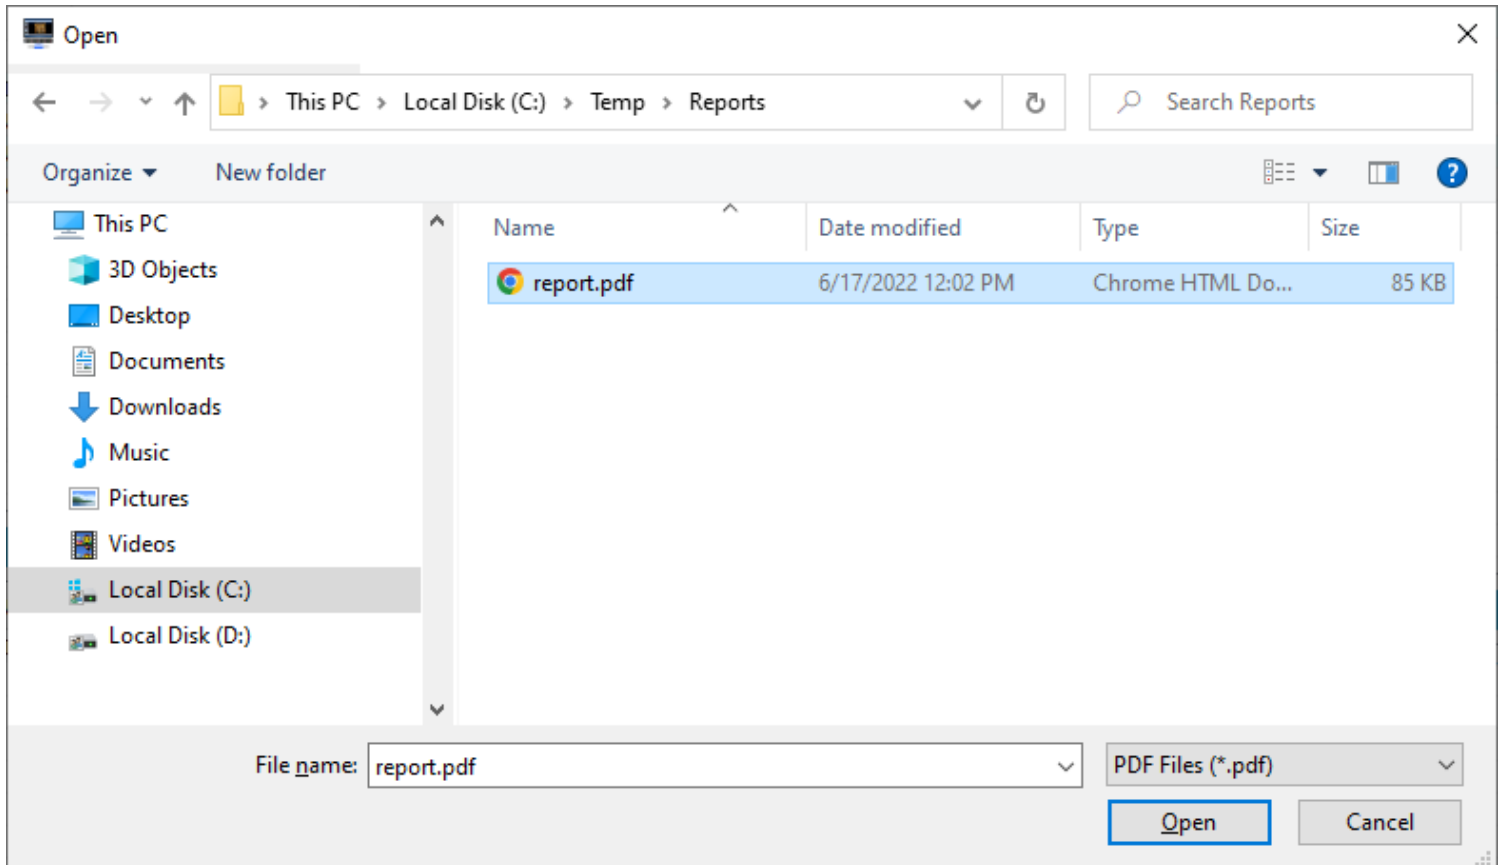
Open

This PC › Local Disk (C:) › Temp › Reports

Search Reports

Organize ▾ New folder

This PC
3D Objects
Desktop
Documents
Downloads
Music
Pictures
Videos
Local Disk (C:)
Local Disk (D:)

| Name | Date modified | Type | Size |
|---|---|---|---|
| report.pdf | 6/17/2022 12:02 PM | Chrome HTML Do... | 85 KB |

File name: report.pdf

PDF Files (*.pdf)

Open Cancel